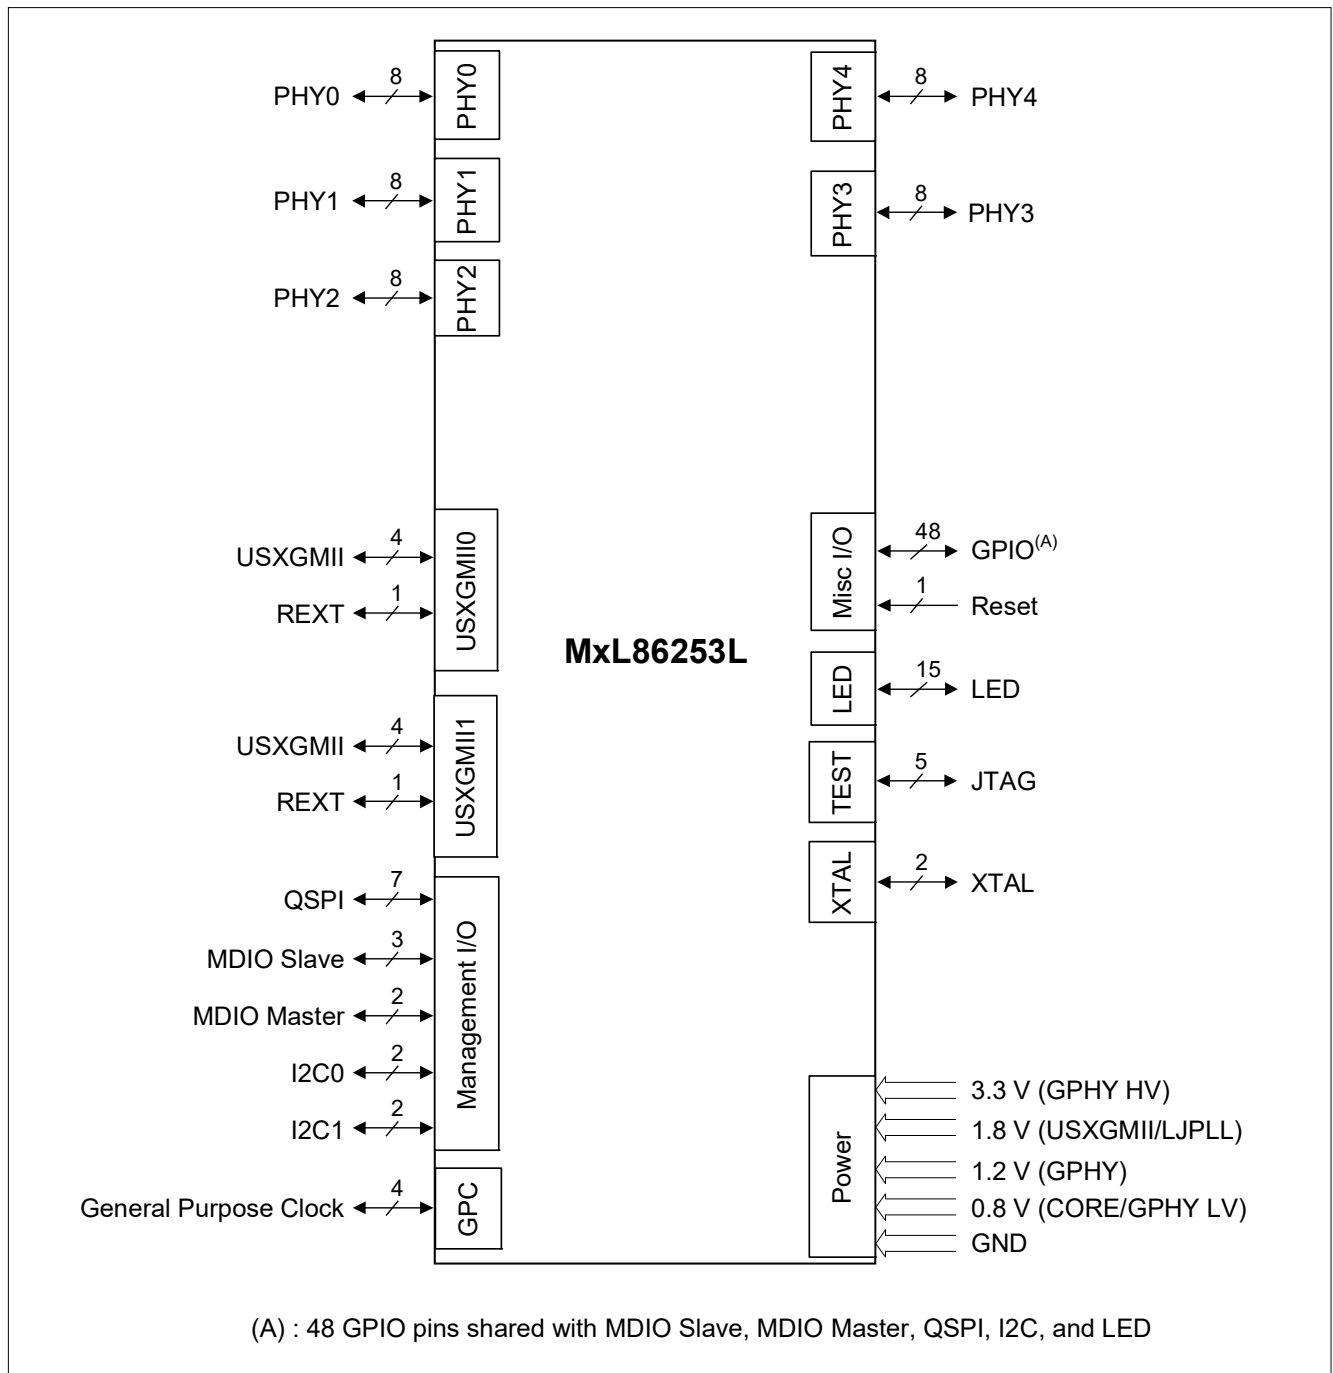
PHY0 8 PHY0
PHY1 8 PHY1
PHY2 8 PHY2
PHY4 8 PHY4
PHY3 8 PHY3

USXGMII 4
REXT 1
USXGMII0

USXGMII 4
REXT 1
USXGMII1

MxL86253L

Misc I/O
48 GPIO$^{(A)}$
1 Reset
LED 15 LED
TEST 5 JTAG
XTAL 2 XTAL

QSPI 7
MDIO Slave 3
MDIO Master 2
I2C0 2
I2C1 2
Management I/O

General Purpose Clock 4 GPC

Power
3.3 V (GPHY HV)
1.8 V (USXGMII/LJPLL)
1.2 V (GPHY)
0.8 V (CORE/GPHY LV)
GND

(A) : 48 GPIO pins shared with MDIO Slave, MDIO Master, QSPI, I2C, and LED